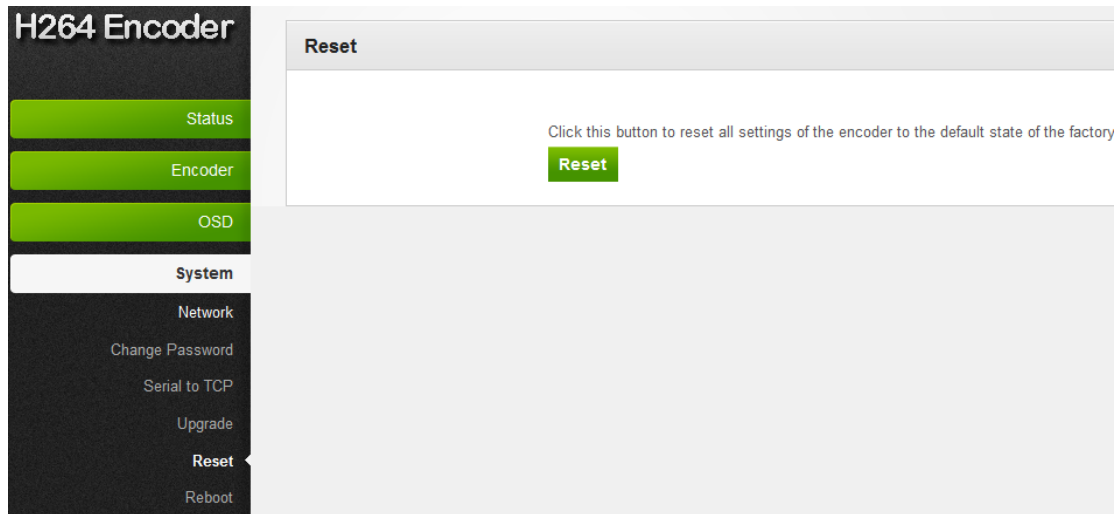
H264 Encoder

Status

Encoder

OSD

System

Network

Change Password

Serial to TCP

Upgrade

Reset

Reboot

Reset

Click this button to reset all settings of the encoder to the default state of the factory

Reset